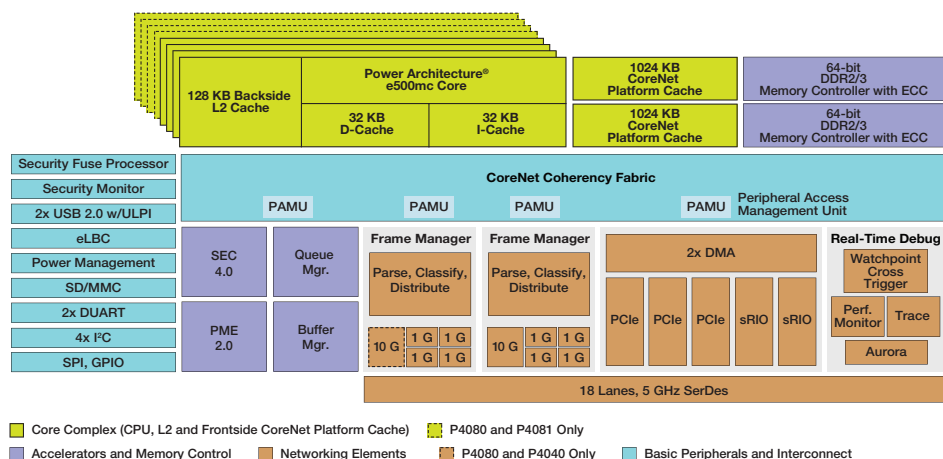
128 KB Backside L2 Cache

Power Architecture® e500mc Core

32 KB D-Cache

32 KB I-Cache

1024 KB CoreNet Platform Cache

1024 KB CoreNet Platform Cache

64-bit DDR2/3 Memory Controller with ECC

64-bit DDR2/3 Memory Controller with ECC

Security Fuse Processor

Security Monitor

2x USB 2.0 w/ULPI

eLBC

Power Management

SD/MMC

2x DUART

4x I²C

SPI, GPIO

CoreNet Coherency Fabric

PAMU

PAMU

PAMU

PAMU

Peripheral Access Management Unit

SEC 4.0

Queue Mgr.

PME 2.0

Buffer Mgr.

Frame Manager

Parse, Classify, Distribute

10 G

1 G

1 G

1 G

1 G

Frame Manager

Parse, Classify, Distribute

10 G

1 G

1 G

1 G

1 G

2x DMA

PCIe

PCIe

PCIe

sRIO

sRIO

Real-Time Debug

Watchpoint Cross Trigger

Perf. Monitor

Trace

Aurora

18 Lanes, 5 GHz SerDes

Core Complex (CPU, L2 and Frontside CoreNet Platform Cache)

P4080 and P4081 Only

Accelerators and Memory Control

Networking Elements

P4080 and P4040 Only

Basic Peripherals and Interconnect